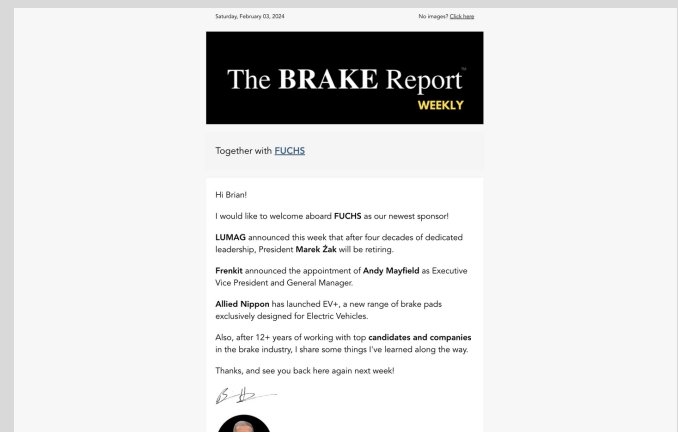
Saturday, February 03, 2024

No images? Click here

The BRAKE Report™
WEEKLY

Together with FUCHS

Hi Brian!

I would like to welcome aboard FUCHS as our newest sponsor!

LUMAG announced this week that after four decades of dedicated leadership, President Marek Żak will be retiring.

Frenkit announced the appointment of Andy Mayfield as Executive Vice President and General Manager.

Allied Nippon has launched EV+, a new range of brake pads exclusively designed for Electric Vehicles.

Also, after 12+ years of working with top candidates and companies in the brake industry, I share some things I've learned along the way.

Thanks, and see you back here again next week!